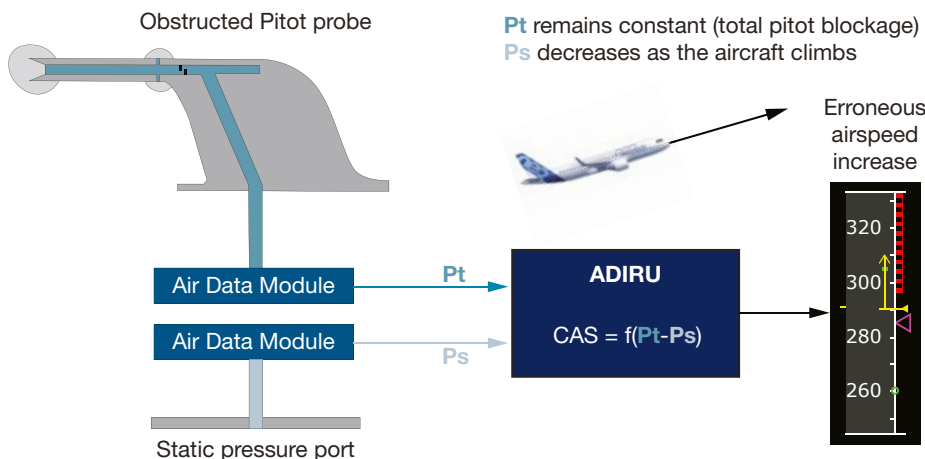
Obstructed Pitot probe

Pt remains constant (total pitot blockage)
Ps decreases as the aircraft climbs

Erroneous airspeed increase

Air Data Module

Pt

ADIRU

CAS = f(Pt-Ps)

Air Data Module

Ps

320
300
280
260

Static pressure port